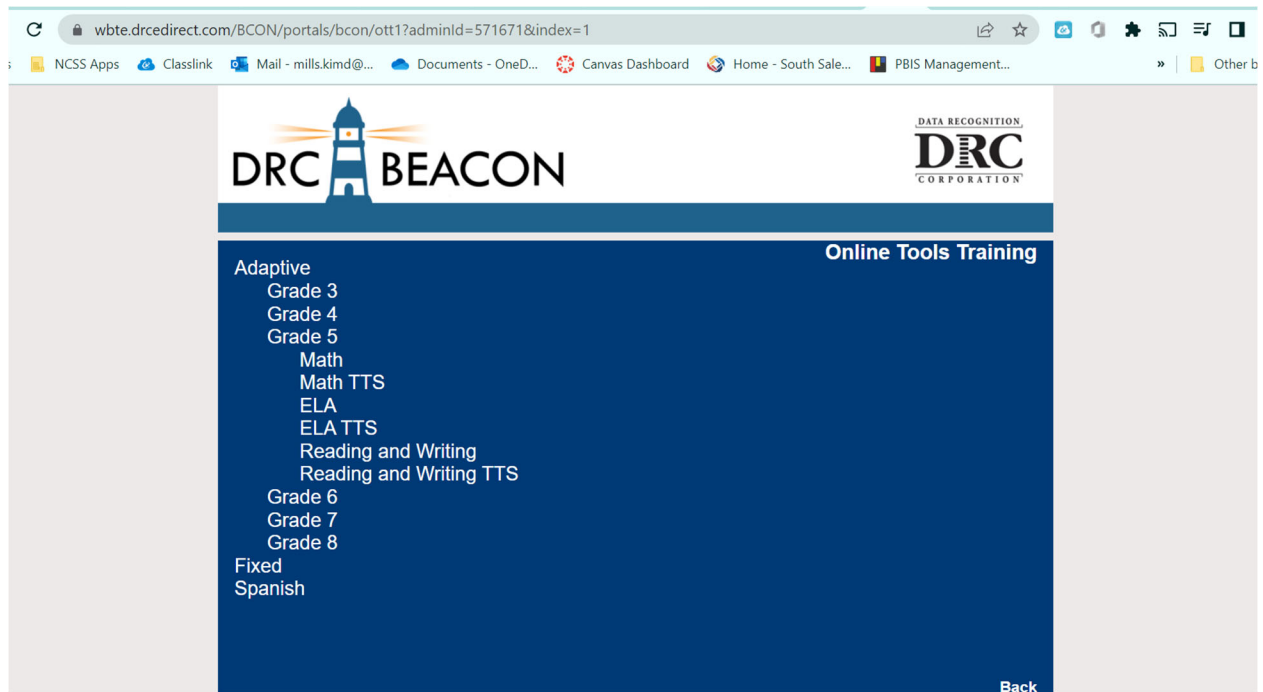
wbte.drcedirect.com/BCON/portals/bcon/ott1?adminId=571671&index=1

NCSS Apps  Classlink  Mail - mills.kimd@...  Documents - OneD...  Canvas Dashboard  Home - South Sale...  PBIS Management...  »  Other b

DRC BEACON

DATA RECOGNITION
DRC
CORPORATION

Online Tools Training

Adaptive
Grade 3
Grade 4
Grade 5
Math
Math TTS
ELA
ELA TTS
Reading and Writing
Reading and Writing TTS
Grade 6
Grade 7
Grade 8
Fixed
Spanish

Back